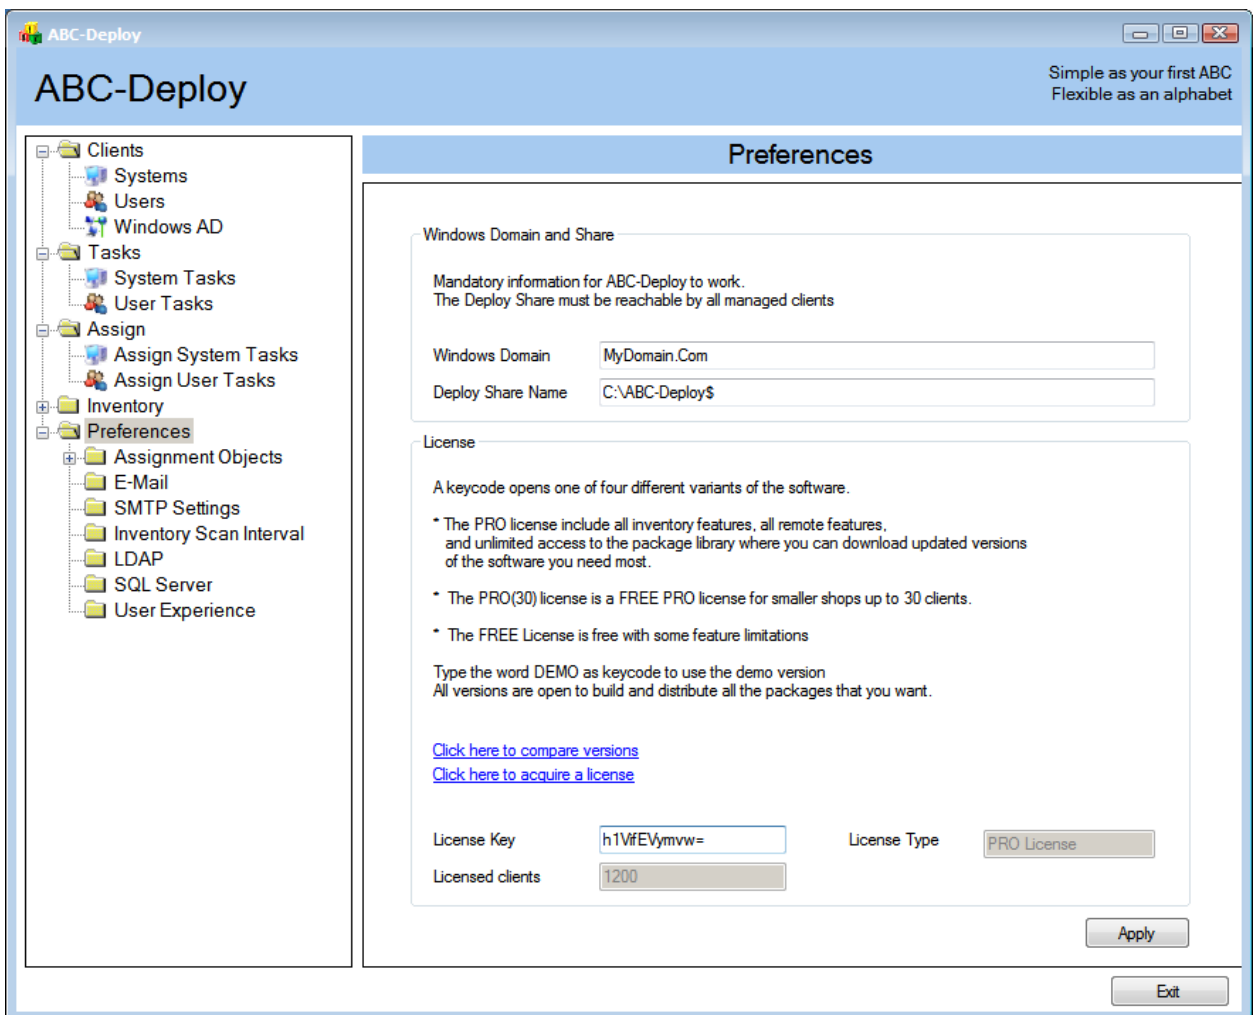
ABC-Deploy

ABC-Deploy

Simple as your first ABC
Flexible as an alphabet

Clients
Systems
Users
Windows AD
Tasks
System Tasks
User Tasks
Assign
Assign System Tasks
Assign User Tasks
Inventory
Preferences
Assignment Objects
E-Mail
SMTP Settings
Inventory Scan Interval
LDAP
SQL Server
User Experience

Preferences

Windows Domain and Share

Mandatory information for ABC-Deploy to work.
The Deploy Share must be reachable by all managed clients

Windows Domain MyDomain.Com
Deploy Share Name C:\ABC-Deploy$

License

A keycode opens one of four different variants of the software.

* The PRO license include all inventory features, all remote features, and unlimited access to the package library where you can download updated versions of the software you need most.

* The PRO(30) license is a FREE PRO license for smaller shops up to 30 clients.

* The FREE License is free with some feature limitations

Type the word DEMO as keycode to use the demo version
All versions are open to build and distribute all the packages that you want.

Click here to compare versions
Click here to acquire a license

License Key h1VifEVymvw=
License Type PRO License
Licensed clients 1200

Apply

Exit